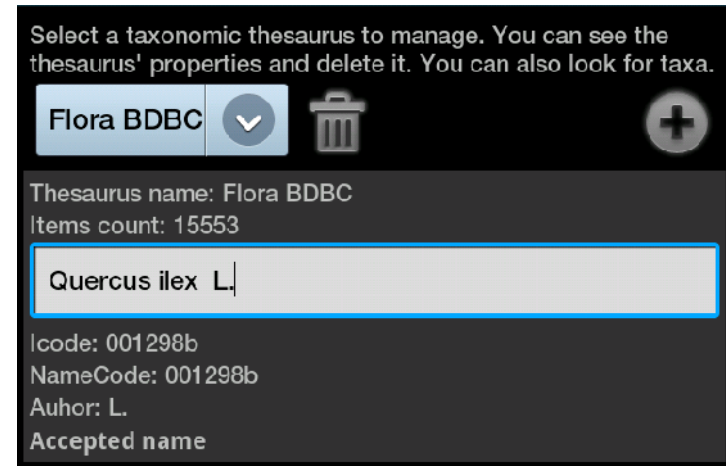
Select a taxonomic thesaurus to manage. You can see the thesaurus' properties and delete it. You can also look for taxa.

Flora BDBC

Thesaurus name: Flora BDBC
Items count: 15553

Quercus ilex L.

Icode: 001298b
NameCode: 001298b
Auhor: L.
Accepted name